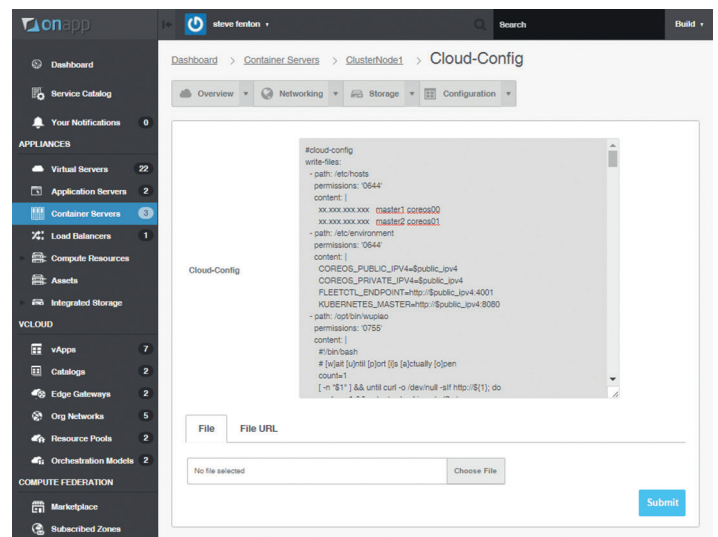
onapp

steve fenton ▾

Search

Build ▾

Dashboard

Service Catalog

Your Notifications 0

APPLIANCES

Virtual Servers 22

Application Servers 2

Container Servers 3

Load Balancers 1

Compute Resources

Assets

Integrated Storage

VCLOUD

vApps 7

Catalogs 2

Edge Gateways 2

Org Networks 5

Resource Pools 2

Orchestration Models 2

COMPUTE FEDERATION

Marketplace

Subscribed Zones

Dashboard > Container Servers > ClusterNode1 > Cloud-Config

Overview ▾ Networking ▾ Storage ▾ Configuration ▾

Cloud-Config

#cloud-config
write-files:
 - path: /etc/hosts
   permissions: '0644'
   content: |
     xx.xxx.xxx.xxx master1 coreos00
     xx.xxx.xxx.xxx master2 coreos01
 - path: /etc/environment
   permissions: '0644'
   content: |
     COREOS_PUBLIC_IPV4=$public_ipv4
     COREOS_PRIVATE_IPV4=$public_ipv4
     FLEETCTL_ENDPOINT=http://$public_ipv4:4001
     KUBERNETES_MASTER=http://$public_ipv4:8080
 - path: /opt/bin/wupiao
   permissions: '0755'
   content: |
     #!/bin/bash
     # [w]ait [u]ntil [p]ort [i]s [a]ctually [o]pen
     count=1
     [ -n "$1" ] && until curl -o /dev/null -sIf http://${1}; do
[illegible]

File File URL

No file selected

Choose File

Submit